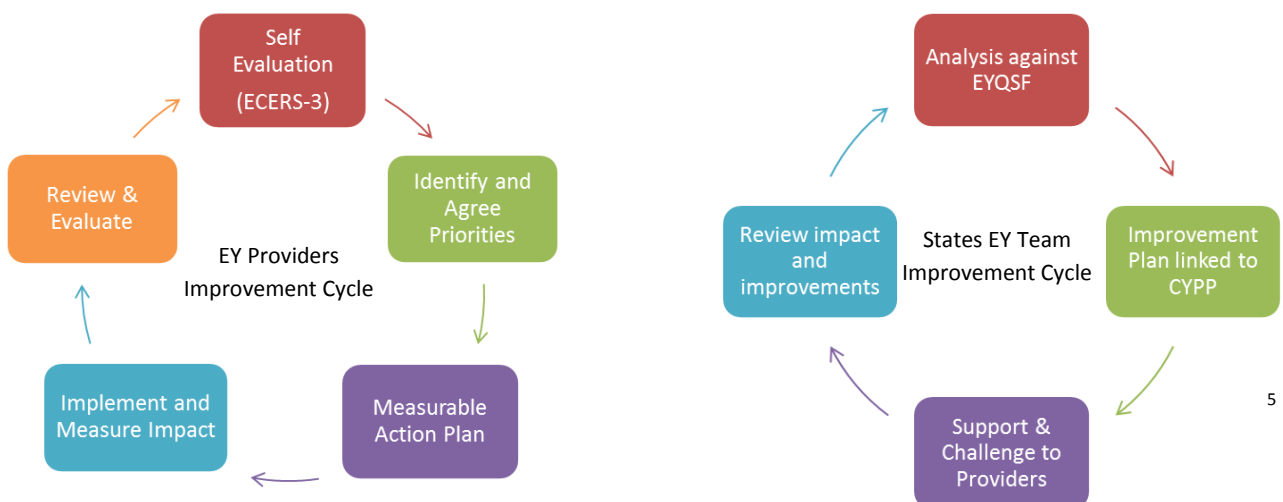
Self Evaluation (ECERS-3)

Identify and Agree Priorities

Measurable Action Plan

Implement and Measure Impact

Review & Evaluate

EY Providers Improvement Cycle

Analysis against EYQSF

Improvement Plan linked to CYPP

Support & Challenge to Providers

Review impact and improvements

States EY Team Improvement Cycle

5